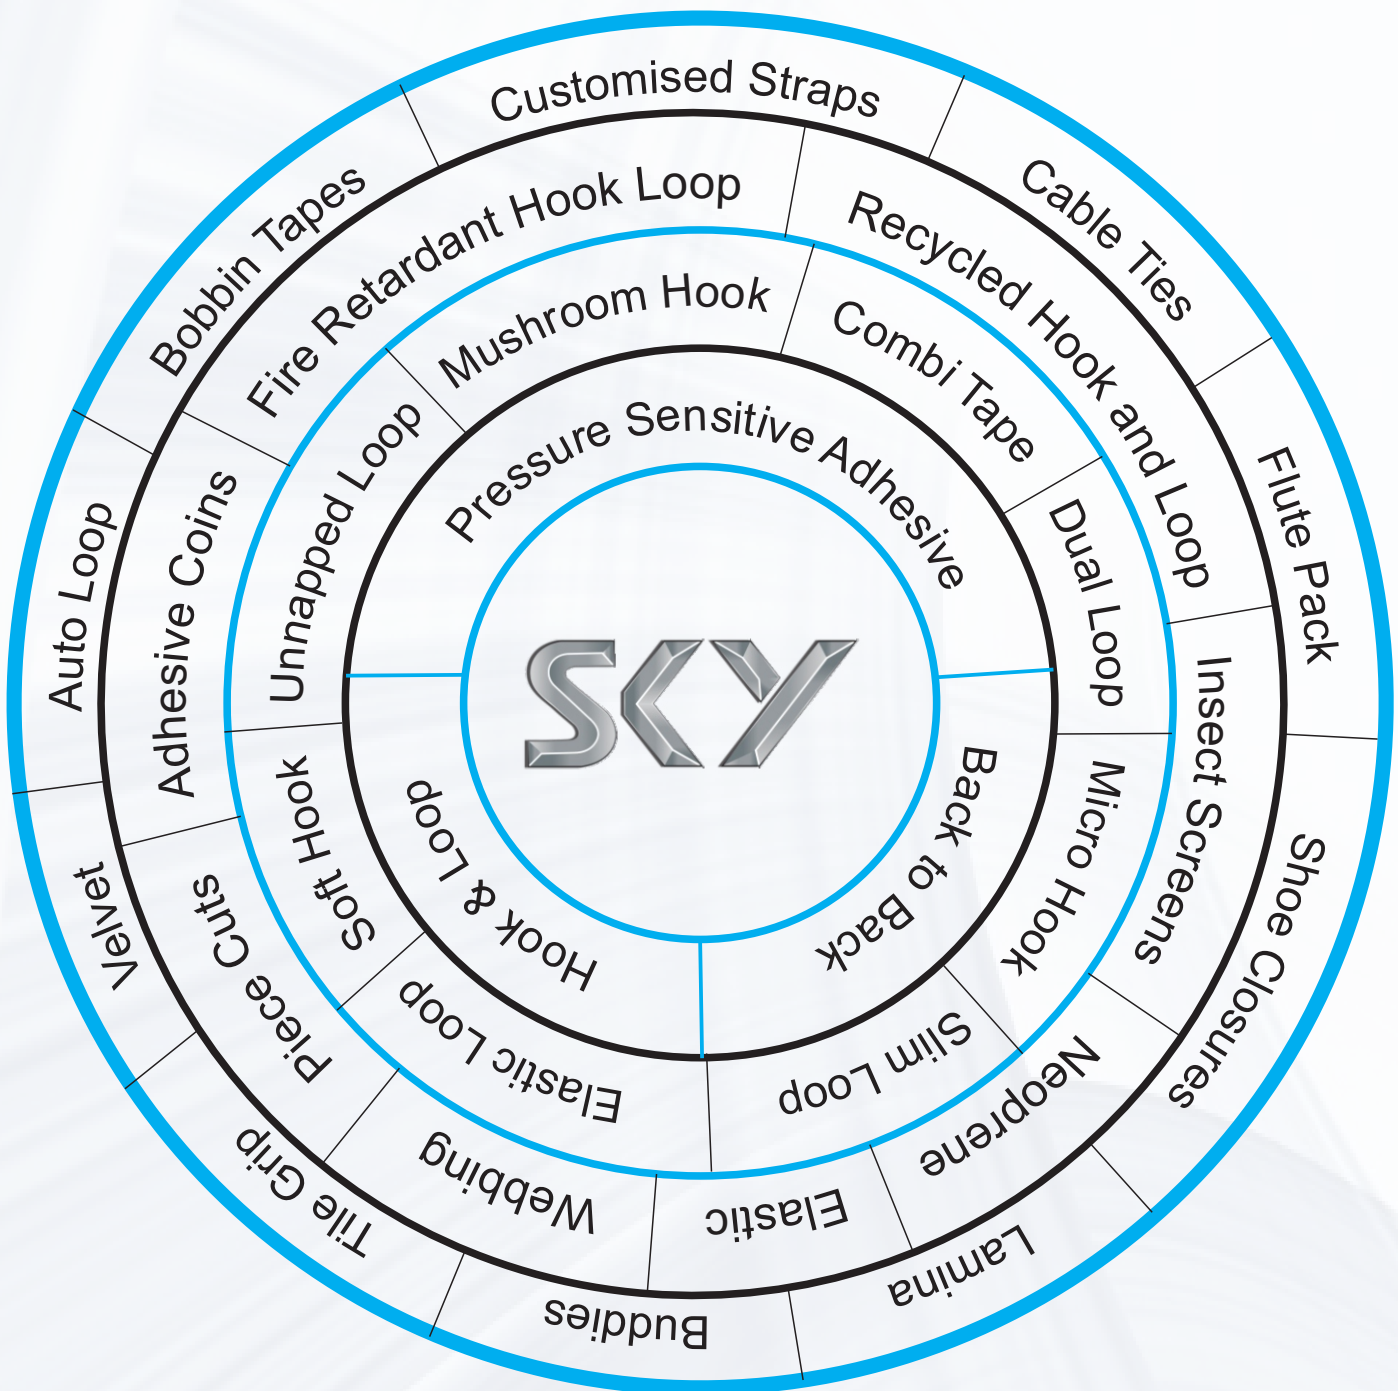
SKY

Pressure Sensitive Adhesive

Back to Back

Hook & Loop

Mushroom Hook

Combi Tape

Dual Loop

Micro Hook

Slim Loop

Elastic Loop

Soft Hook

Unnapped Loop

Fire Retardant Hook Loop

Recycled Hook and Loop

Insect Screens

Neoprene

Elastic

Webbing

Piece Cuts

Adhesive Coins

Customised Straps

Cable Ties

Flute Pack

Shoe Closures

Lamina

Buddies

Tile Grip

Velvet

Auto Loop

Bobbin Tapes